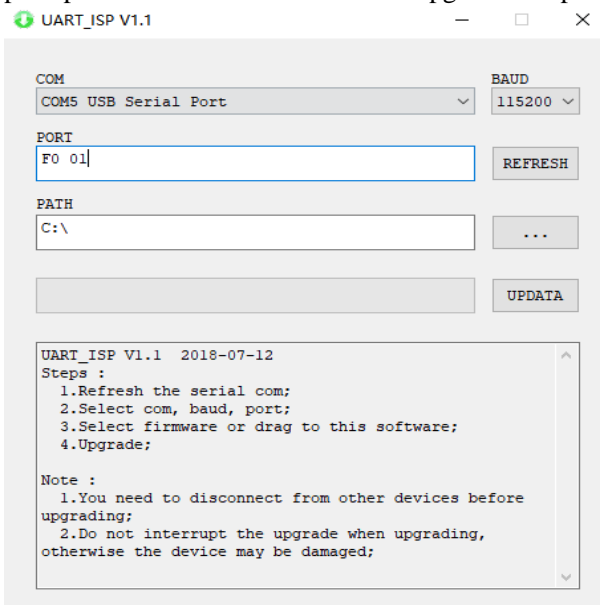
UART_ISP V1.1

COM
COM5 USB Serial Port

BAUD
115200

PORT
F0 01

REFRESH

PATH
C:\

...

UPDATA

UART_ISP V1.1 2018-07-12
Steps :
1.Refresh the serial com;
2.Select com, baud, port;
3.Select firmware or drag to this software;
4.Upgrade;

Note :
1.You need to disconnect from other devices before upgrading;
2.Do not interrupt the upgrade when upgrading, otherwise the device may be damaged;